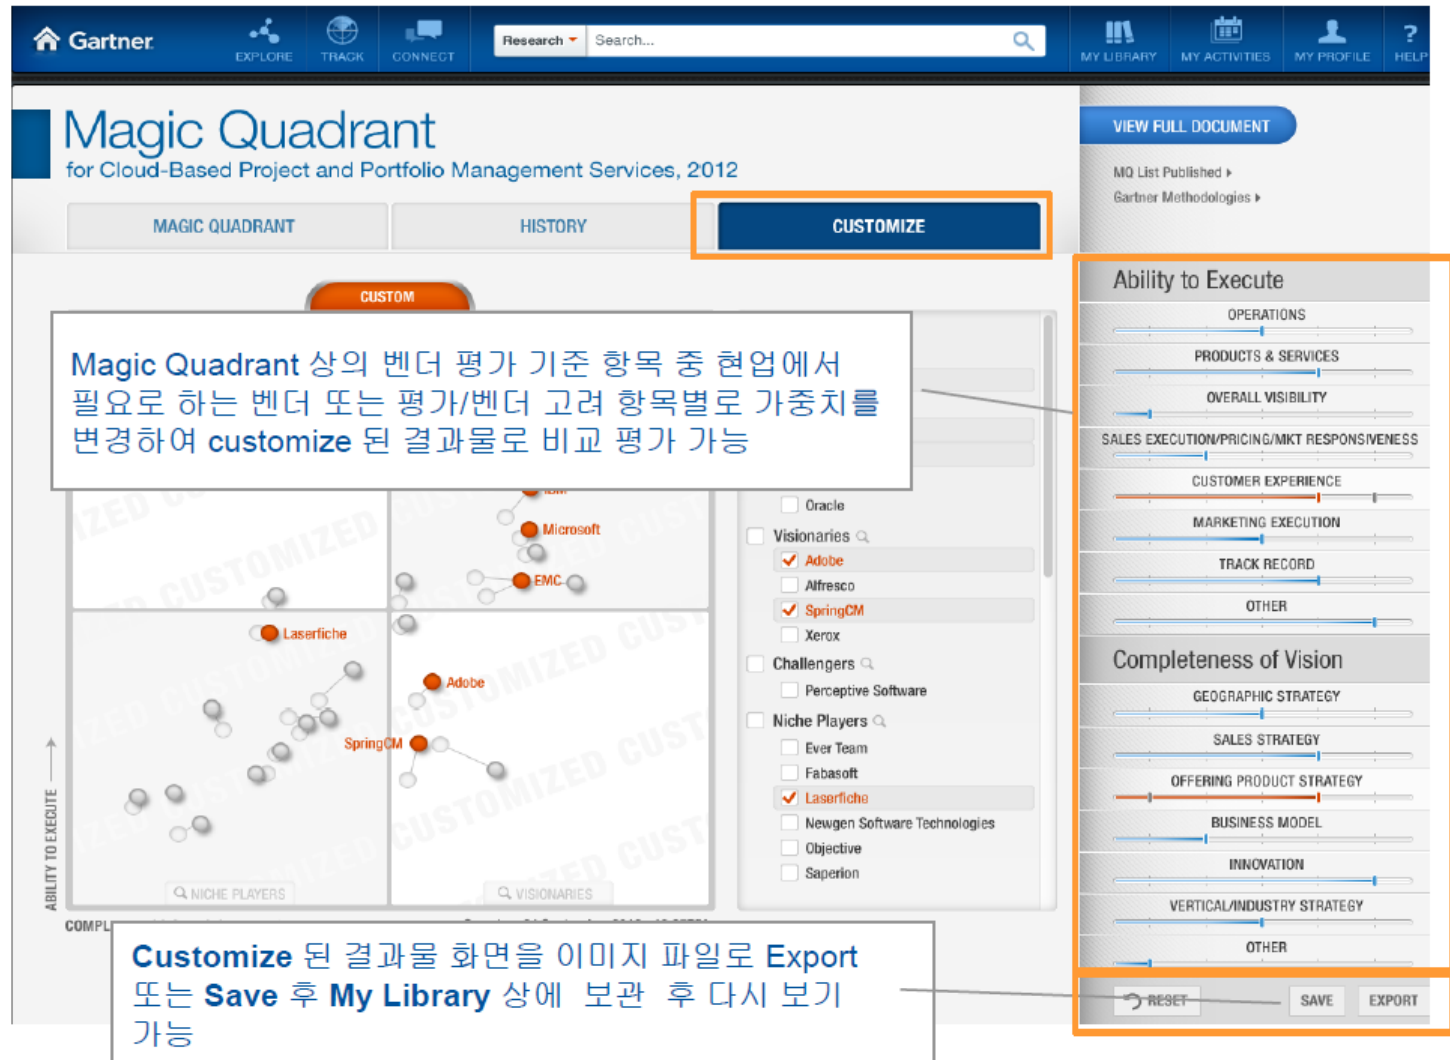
Gartner EXPLORE TRACK CONNECT Research Search... MY LIBRARY MY ACTIVITIES MY PROFILE HELP

Magic Quadrant
for Cloud-Based Project and Portfolio Management Services, 2012

VIEW FULL DOCUMENT
MQ List Published
Gartner Methodologies

MAGIC QUADRANT HISTORY CUSTOMIZE

CUSTOM

Magic Quadrant 상의 벤더 평가 기준 항목 중 현업에서 필요로 하는 벤더 또는 평가/벤더 고려 항목별로 가중치를 변경하여 customize 된 결과물로 비교 평가 가능

IBM
Microsoft
EMC
Laserfiche
Adobe
SpringCM

NICHE PLAYERS
VISIONARIES
ABILITY TO EXECUTE
COMPL

Oracle
Visionaries
Adobe
Alfresco
SpringCM
Xerox
Challengers
Perceptive Software
Niche Players
Ever Team
Fabasoft
Laserfiche
Newgen Software Technologies
Objective
Saperion

Ability to Execute
OPERATIONS
PRODUCTS & SERVICES
OVERALL VISIBILITY
SALES EXECUTION/PRICING/MKT RESPONSIVENESS
CUSTOMER EXPERIENCE
MARKETING EXECUTION
TRACK RECORD
OTHER

Completeness of Vision
GEOGRAPHIC STRATEGY
SALES STRATEGY
OFFERING PRODUCT STRATEGY
BUSINESS MODEL
INNOVATION
VERTICAL/INDUSTRY STRATEGY
OTHER

RESET SAVE EXPORT

Customize 된 결과물 화면을 이미지 파일로 Export 또는 Save 후 My Library 상에 보관 후 다시 보기 가능